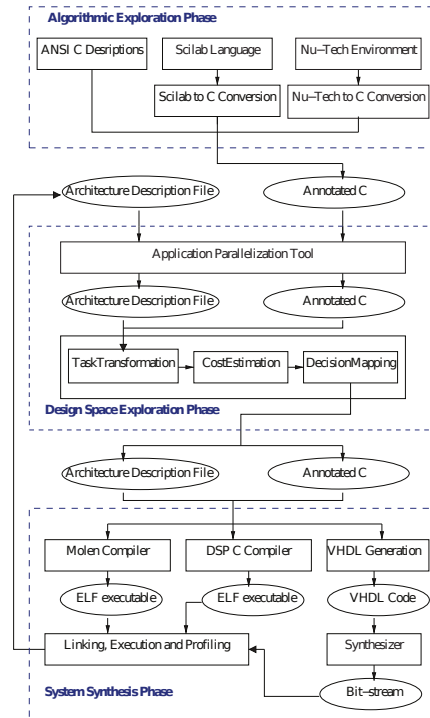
Algorithmic Exploration Phase

ANSI C Desriptions

Scilab Language

Nu–Tech Environment

Scilab to C Conversion

Nu–Tech to C Conversion

Architecture Description File

Annotated C

Application Parallelization Tool

Architecture Description File

Annotated C

TaskTransformation

CostEstimation

DecisionMapping

Design Space Exploration Phase

Architecture Description File

Annotated C

Molen Compiler

DSP C Compiler

VHDL Generation

ELF executable

ELF executable

VHDL Code

Linking, Execution and Profiling

Synthesizer

System Synthesis Phase

Bit–stream